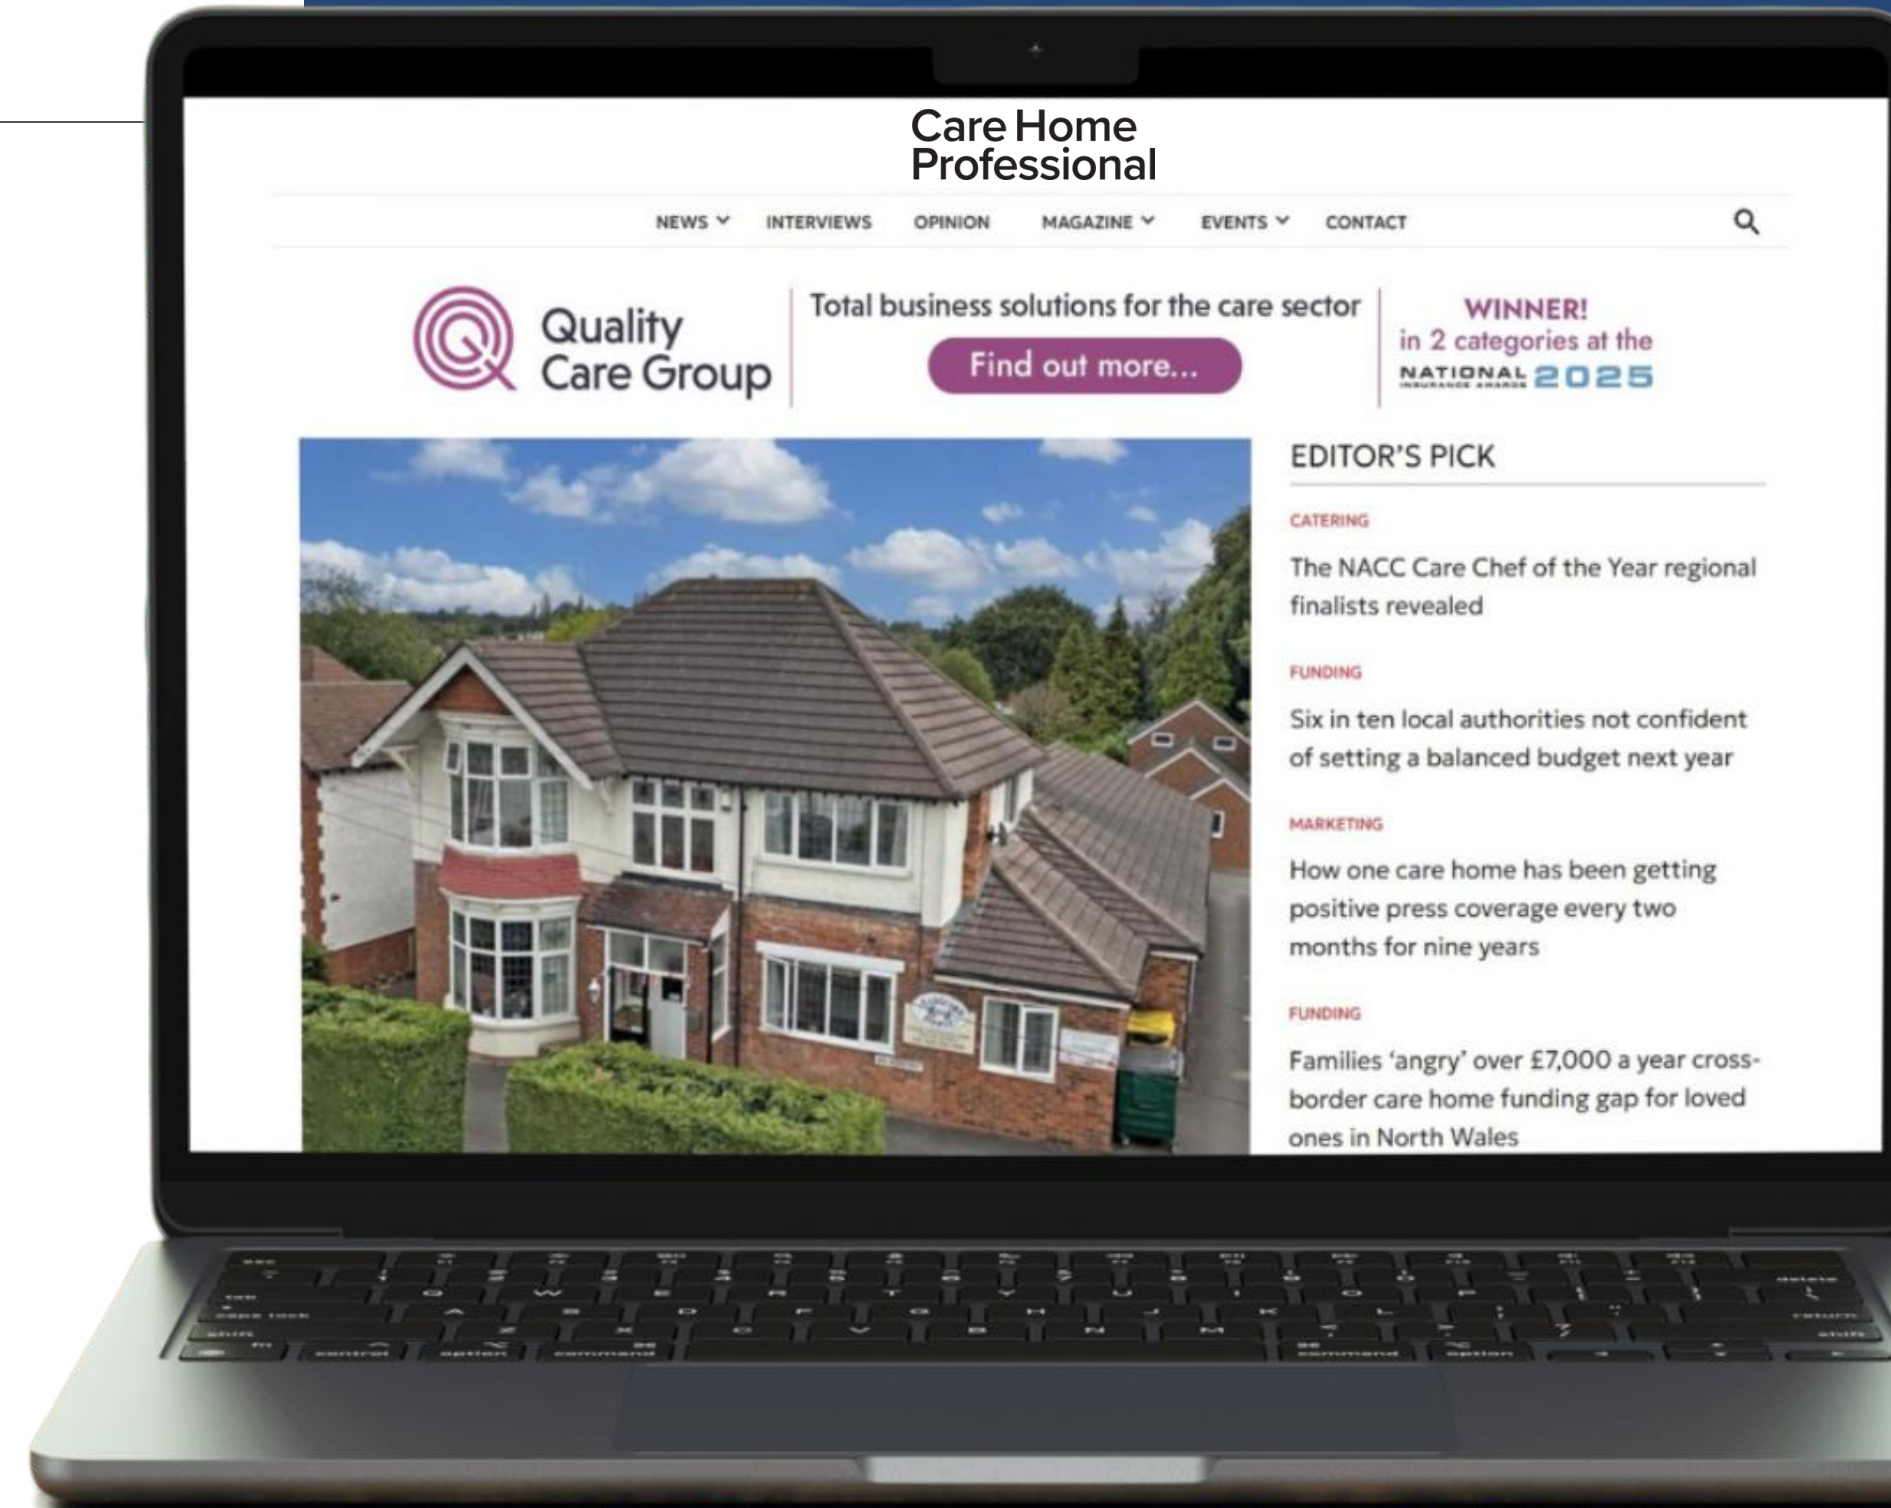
Care Home Professional

NEWS INTERVIEWS OPINION MAGAZINE EVENTS CONTACT

Quality Care Group

Total business solutions for the care sector

Find out more...

WINNER! in 2 categories at the NATIONAL 2025

EDITOR'S PICK

CATERING

The NACC Care Chef of the Year regional finalists revealed

FUNDING

Six in ten local authorities not confident of setting a balanced budget next year

MARKETING

How one care home has been getting positive press coverage every two months for nine years

FUNDING

Families 'angry' over £7,000 a year cross-border care home funding gap for loved ones in North Wales